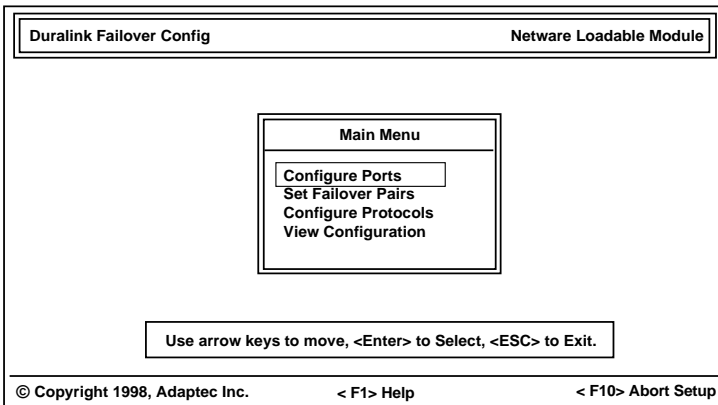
Duralink Failover Config

Netware Loadable Module

Main Menu

Configure Ports
Set Failover Pairs
Configure Protocols
View Configuration

Use arrow keys to move, <Enter> to Select, <ESC> to Exit.

© Copyright 1998, Adaptec Inc.

< F1> Help

< F10> Abort Setup